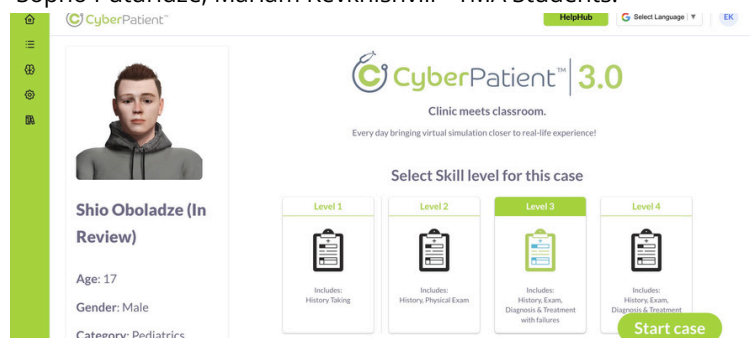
Sopho Patariadze, Mariam Revkhishvili – TMA Students.

CyberPatient™

HelpHub

Select Language ▼

EK

CyberPatient™ 3.0

Clinic meets classroom.

Every day bringing virtual simulation closer to real-life experience!

Shio Oboladze (In Review)

Age: 17

Gender: Male

Category: Pediatrics

Select Skill level for this case

Level 1

Includes: History Taking

Level 2

Includes: History, Physical Exam

Level 3

Includes: History, Exam, Diagnosis & Treatment with failures

Level 4

Includes: History, Exam, Diagnosis & Treatment

Start case